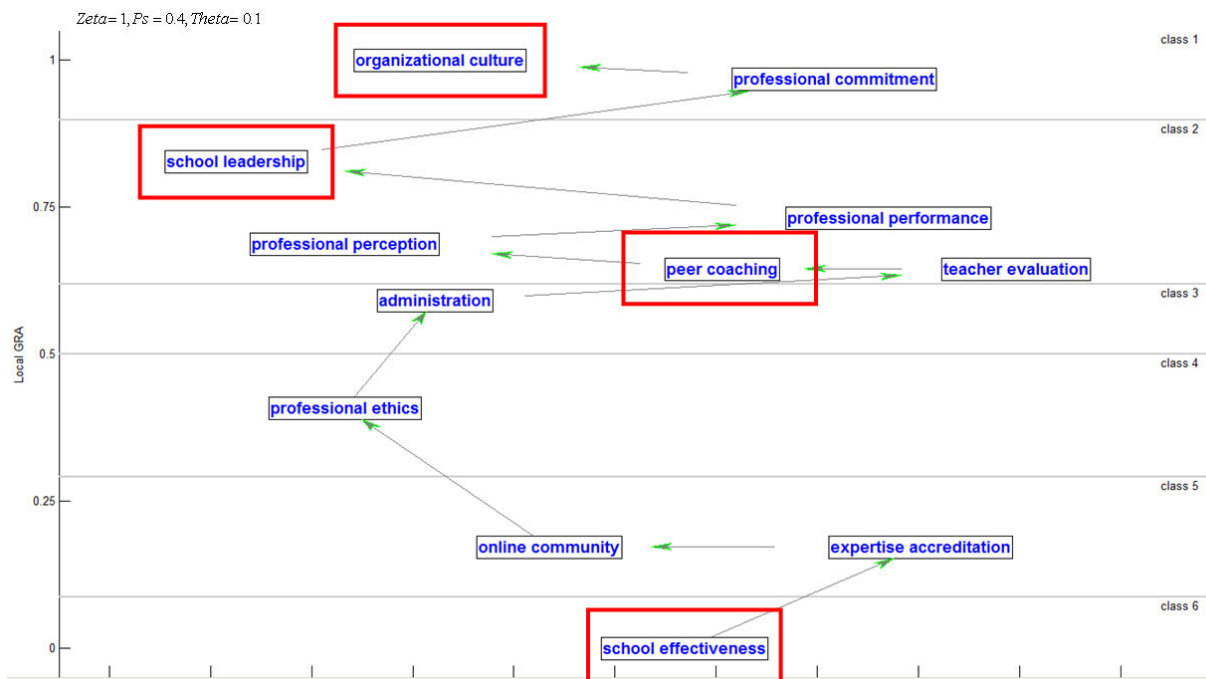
$Zeta=1, Ps=0.4, Theta=0.1$

class 1

organizational culture

professional commitment

class 2

school leadership

professional performance

professional perception

peer coaching

teacher evaluation

class 3

administration

class 4

professional ethics

class 5

online community

expertise accreditation

class 6

school effectiveness

Local GRA

1

0.75

0.5

0.25

0